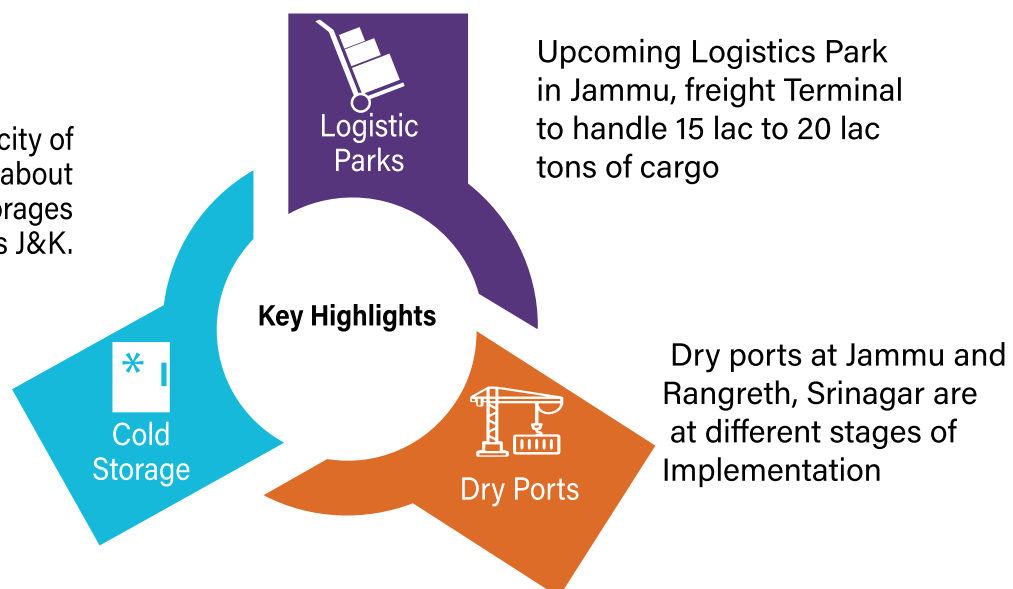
city of about orages s J&K.

Logistic Parks

Upcoming Logistics Park in Jammu, freight Terminal to handle 15 lac to 20 lac tons of cargo

Key Highlights

Cold Storage

Dry Ports

Dry ports at Jammu and Rangreth, Srinagar are at different stages of Implementation